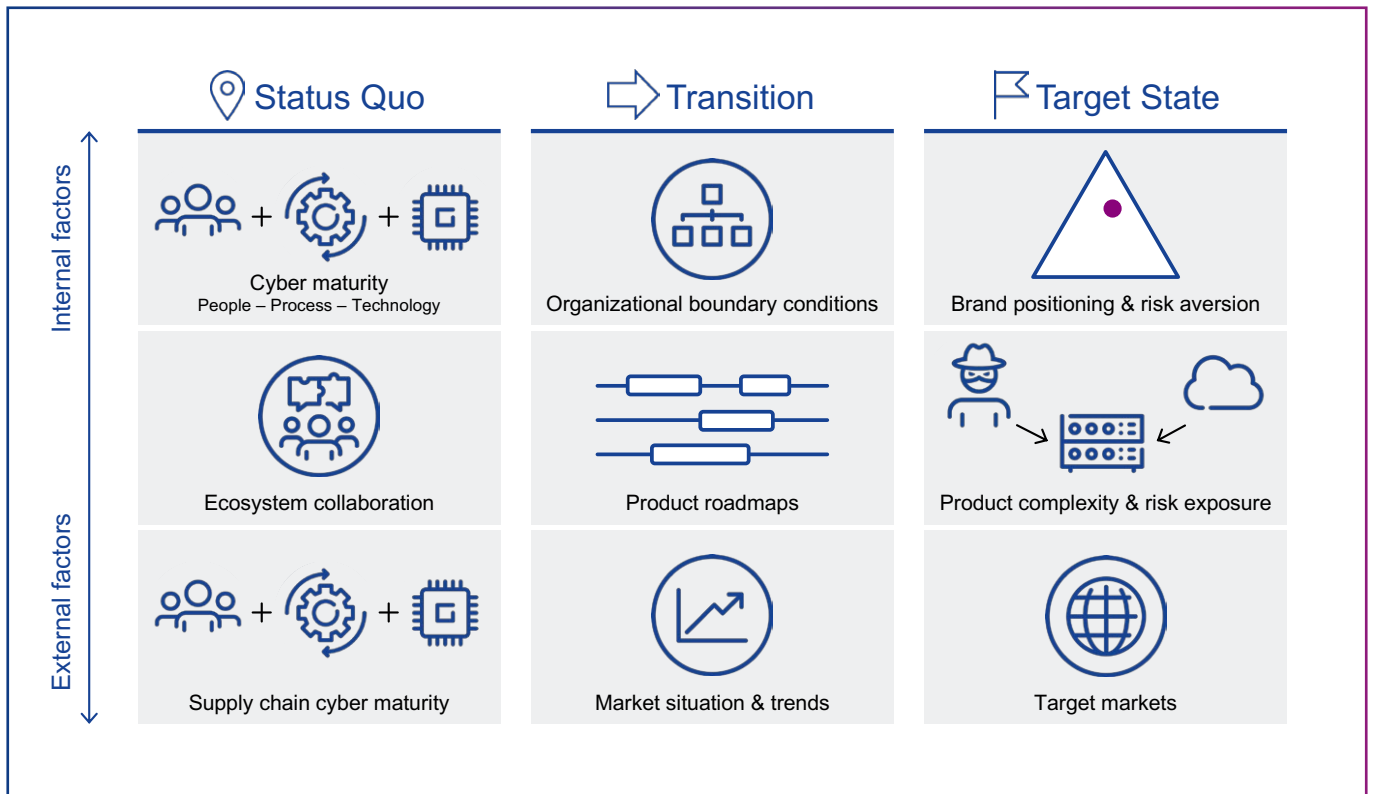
Status Quo

Transition

Target State

Internal factors

External factors

Cyber maturity
People – Process – Technology

Organizational boundary conditions

Brand positioning & risk aversion

Ecosystem collaboration

Product roadmaps

Product complexity & risk exposure

Supply chain cyber maturity

Market situation & trends

Target markets